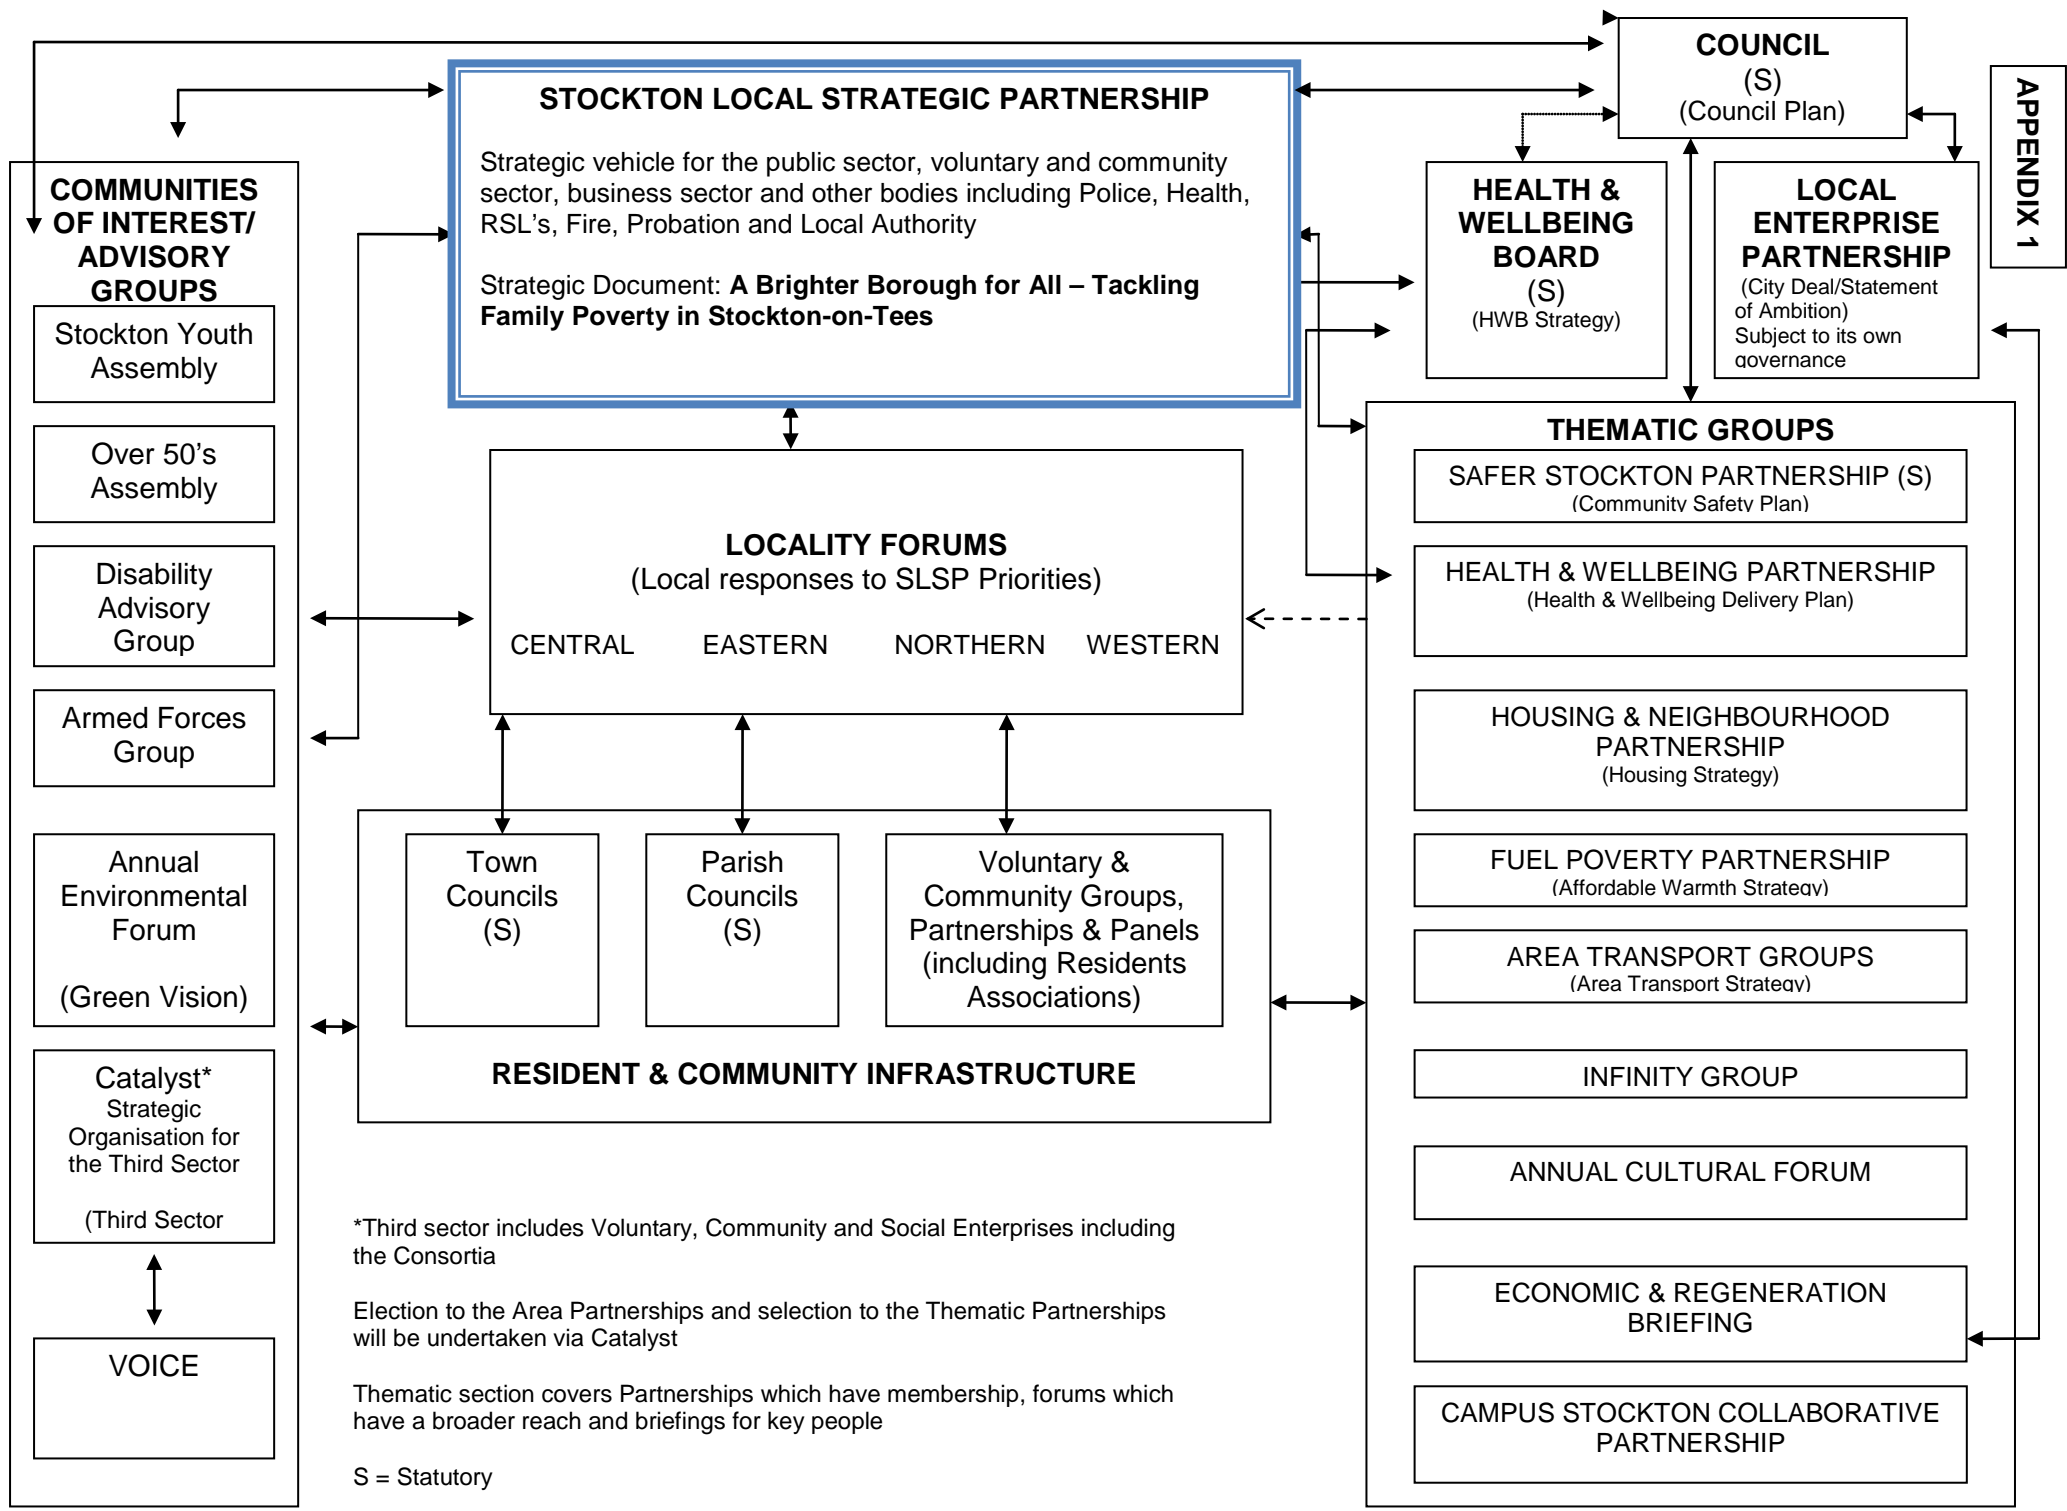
APPENDIX 1

COUNCIL
(S)
(Council Plan)

STOCKTON LOCAL STRATEGIC PARTNERSHIP

Strategic vehicle for the public sector, voluntary and community sector, business sector and other bodies including Police, Health, RSL's, Fire, Probation and Local Authority

Strategic Document: **A Brighter Borough for All – Tackling Family Poverty in Stockton-on-Tees**

COMMUNITIES OF INTEREST/ ADVISORY GROUPS

Stockton Youth Assembly

Over 50's Assembly

Disability Advisory Group

Armed Forces Group

Annual Environmental Forum

(Green Vision)

Catalyst*
Strategic Organisation for the Third Sector

(Third Sector

VOICE

HEALTH & WELLBEING BOARD
(S)
(HWB Strategy)

LOCAL ENTERPRISE PARTNERSHIP
(City Deal/Statement of Ambition)
Subject to its own governance

LOCALITY FORUMS
(Local responses to SLSP Priorities)

CENTRAL EASTERN NORTHERN WESTERN

Town Councils (S)

Parish Councils (S)

Voluntary & Community Groups, Partnerships & Panels (including Residents Associations)

RESIDENT & COMMUNITY INFRASTRUCTURE

THEMATIC GROUPS

SAFER STOCKTON PARTNERSHIP (S)
(Community Safety Plan)

HEALTH & WELLBEING PARTNERSHIP
(Health & Wellbeing Delivery Plan)

HOUSING & NEIGHBOURHOOD PARTNERSHIP
(Housing Strategy)

FUEL POVERTY PARTNERSHIP
(Affordable Warmth Strategy)

AREA TRANSPORT GROUPS
(Area Transport Strategy)

INFINITY GROUP

ANNUAL CULTURAL FORUM

ECONOMIC & REGENERATION BRIEFING

CAMPUS STOCKTON COLLABORATIVE PARTNERSHIP

*Third sector includes Voluntary, Community and Social Enterprises including the Consortia

Election to the Area Partnerships and selection to the Thematic Partnerships will be undertaken via Catalyst

Thematic section covers Partnerships which have membership, forums which have a broader reach and briefings for key people

S = Statutory